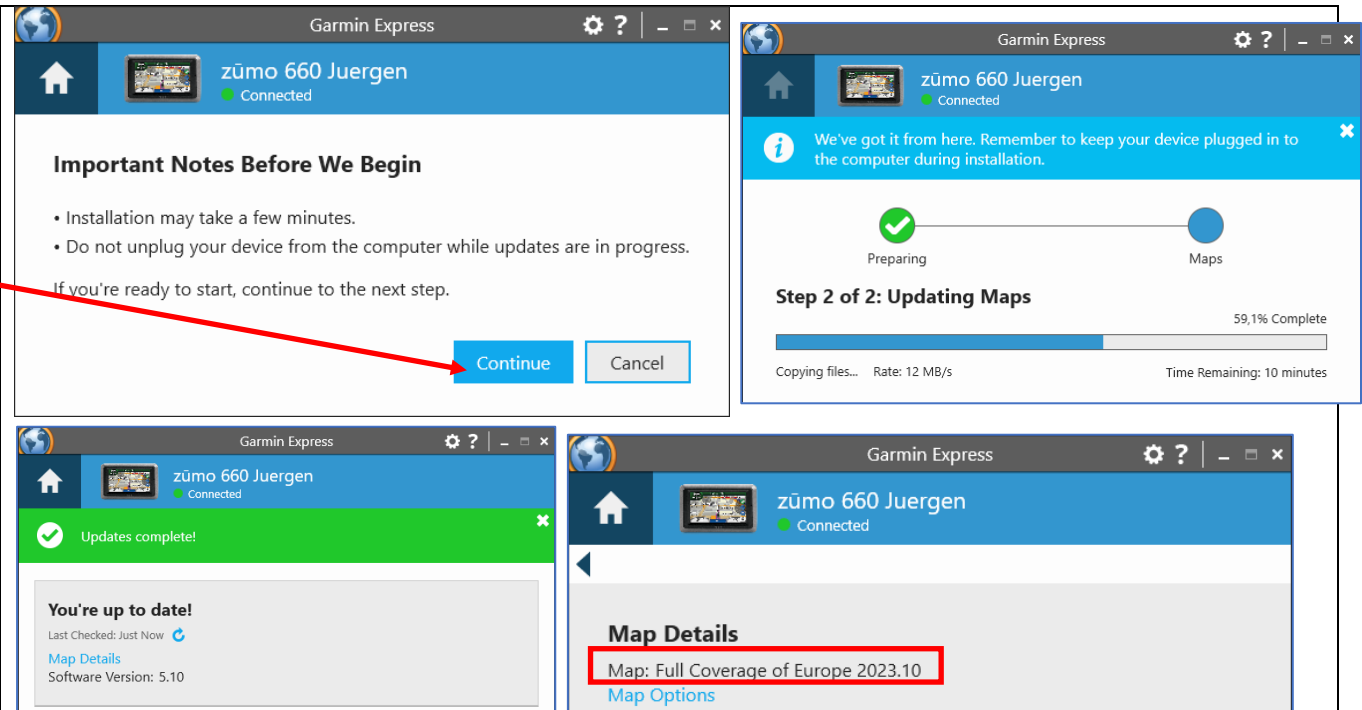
Garmin Express

zūmo 660 Juergen
Connected

Important Notes Before We Begin

• Installation may take a few minutes.
• Do not unplug your device from the computer while updates are in progress.

If you're ready to start, continue to the next step.

Continue
Cancel

Garmin Express

zūmo 660 Juergen
Connected

We've got it from here. Remember to keep your device plugged in to the computer during installation.

Preparing
Maps

Step 2 of 2: Updating Maps

59,1% Complete

Copying files... Rate: 12 MB/s
Time Remaining: 10 minutes

Garmin Express

zūmo 660 Juergen
Connected

Updates complete!

You're up to date!
Last Checked: Just Now
Map Details
Software Version: 5.10

Garmin Express

zūmo 660 Juergen
Connected

Map Details
Map: Full Coverage of Europe 2023.10
Map Options